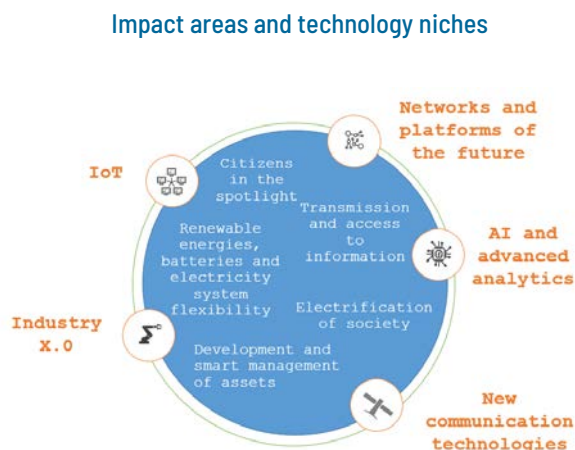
Impact areas and technology niches

Networks and platforms of the future

IoT

Citizens in the spotlight

Transmission and access to information

AI and advanced analytics

Renewable energies, batteries and electricity system flexibility

Electrification of society

Industry X.0

Development and smart management of assets

New communication technologies